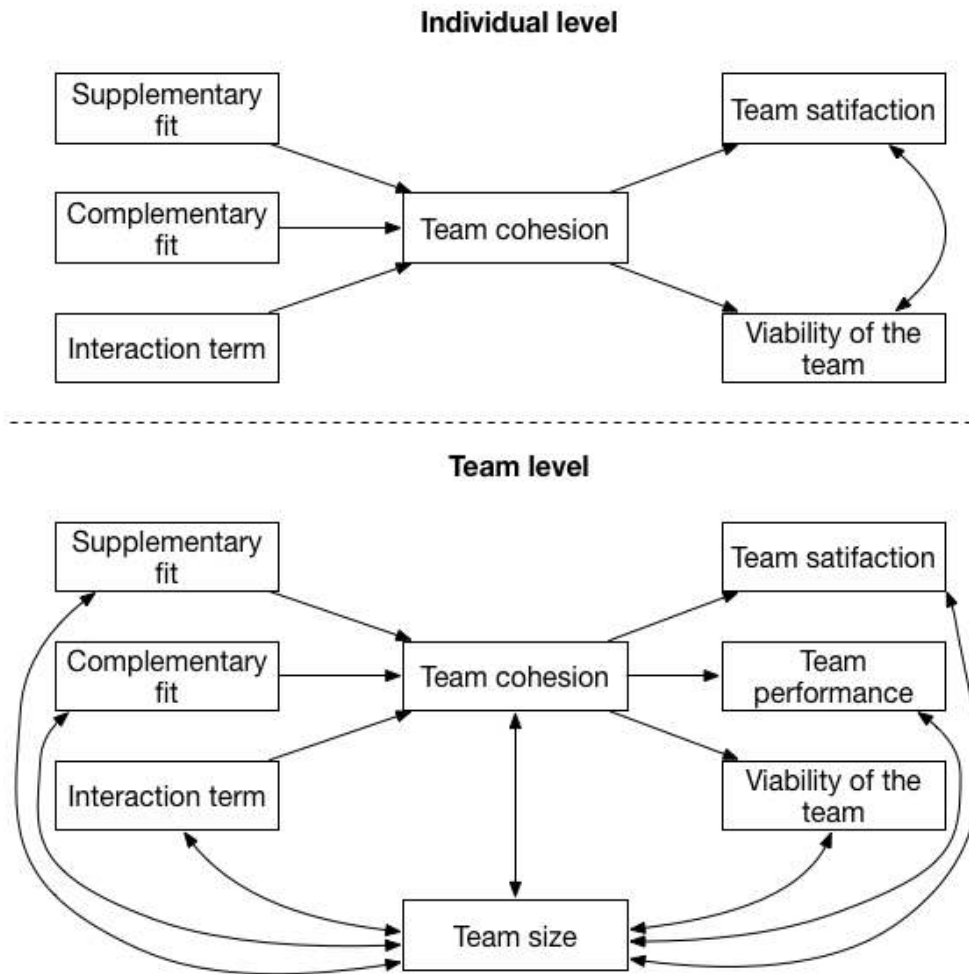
Individual level

Supplementary fit

Complementary fit

Interaction term

Team cohesion

Team satifaction

Viability of the team

Team level

Supplementary fit

Complementary fit

Interaction term

Team cohesion

Team satifaction

Team performance

Viability of the team

Team size